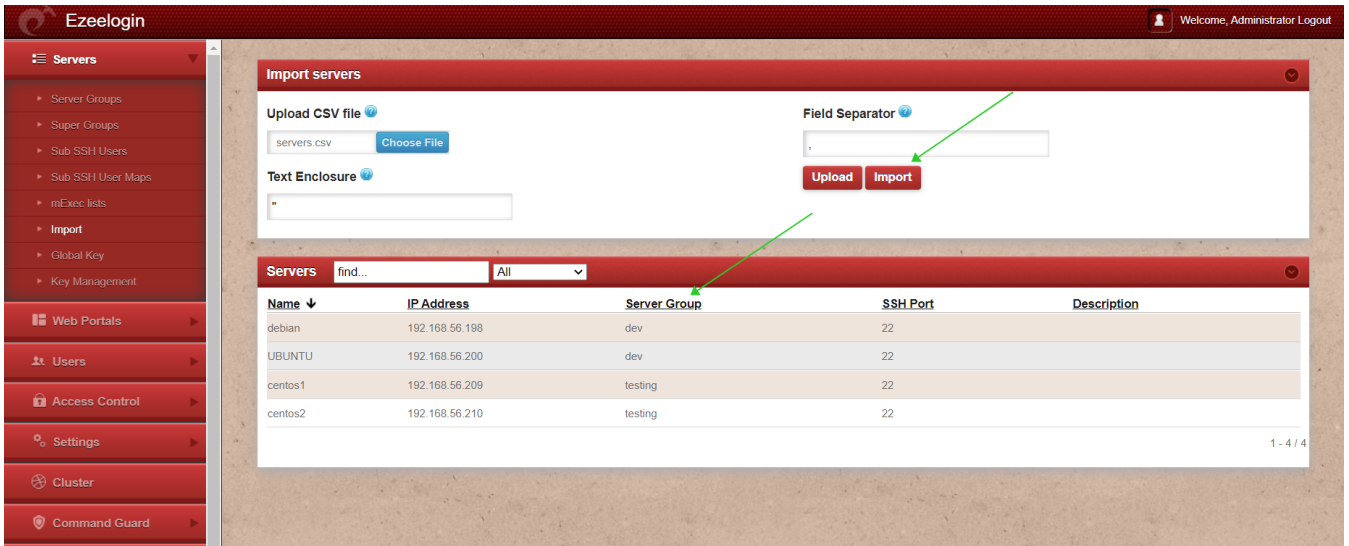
Ezeelogin

Welcome, Administrator Logout

Servers
Server Groups
Super Groups
Sub SSH Users
Sub SSH User Maps
mExec lists
Import
Global Key
Key Management
Web Portals
Users
Access Control
Settings
Cluster
Command Guard

Import servers

Upload CSV file
servers.csv Choose File

Text Enclosure
"

Field Separator
,

Upload Import

Servers find... All

| Name | IP Address | Server Group | SSH Port | Description |
|---|---|---|---|---|
| debian | 192.168.56.198 | dev | 22 | |
| UBUNTU | 192.168.56.200 | dev | 22 | |
| centos1 | 192.168.56.209 | testing | 22 | |
| centos2 | 192.168.56.210 | testing | 22 | |

1 - 4 / 4